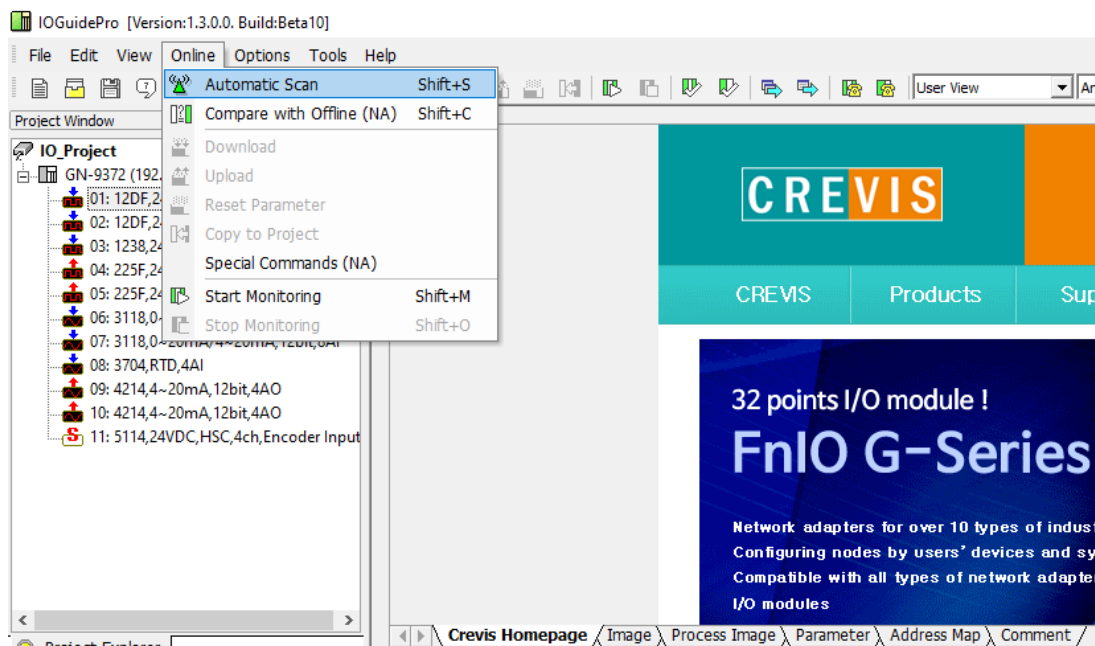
IOGuidePro [Version:1.3.0.0. Build:Beta10]

File Edit View Online Options Tools Help

Automatic Scan Shift+S
Compare with Offline (NA) Shift+C
Download
Upload
Reset Parameter
Copy to Project
Special Commands (NA)
Start Monitoring Shift+M
Stop Monitoring Shift+O

User View

Project Window

IO_Project
GN-9372 (192.
01: 12DF,2
02: 12DF,2
03: 1238,24
04: 225F,24
05: 225F,24
06: 3118,0
07: 3118,0~20mA/4~20mA,12bit,8AI
08: 3704,RTD,4AI
09: 4214,4~20mA,12bit,4AO
10: 4214,4~20mA,12bit,4AO
11: 5114,24VDC,HSC,4ch,Encoder Input

CREVIS

CREVIS Products Sup

32 points I/O module !
FnIO G-Series

Network adapters for over 10 types of indus
Configuring nodes by users' devices and sy
Compatible with all types of network adapter
I/O modules

Crevis Homepage Image Process Image Parameter Address Map Comment

Project Explorer